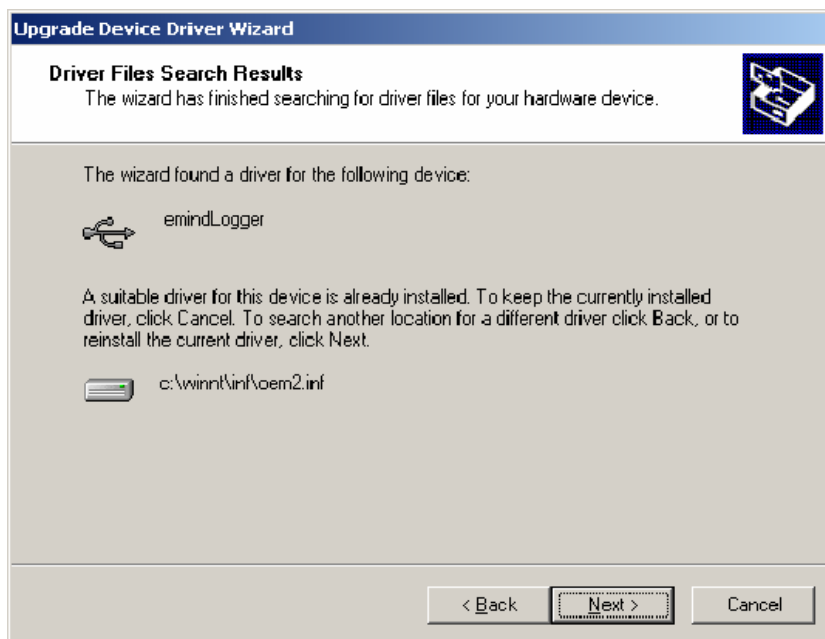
Upgrade Device Driver Wizard

Driver Files Search Results
The wizard has finished searching for driver files for your hardware device.

The wizard found a driver for the following device:

emindLogger

A suitable driver for this device is already installed. To keep the currently installed driver, click Cancel. To search another location for a different driver click Back, or to reinstall the current driver, click Next.

c:\winnt\inf\oem2.inf

< Back
Next >
Cancel